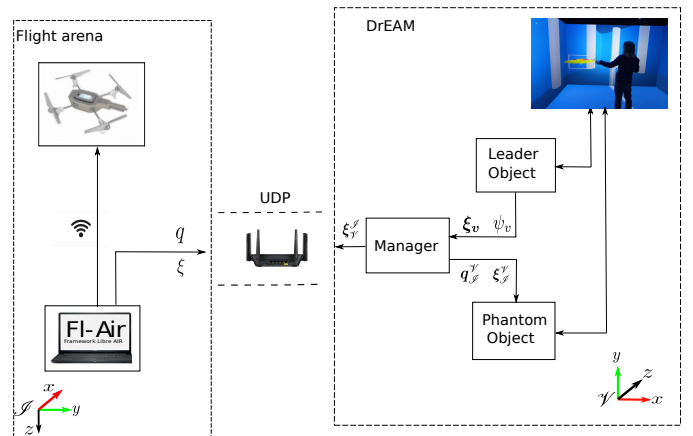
Flight arena

DrEAM

Leader Object

UDP

$q$

$\xi$

$\xi_{\mathcal{V}}^{\mathcal{I}}$

Manager

$\xi_v$ $\psi_v$

$q_{\mathcal{I}}^{\mathcal{V}}$ $\xi_{\mathcal{I}}^{\mathcal{V}}$

Fl-Air

Framework Libre AIR

Phantom Object

$x$

$\mathcal{I}$

$y$

$z$

$y$

$z$

$\mathcal{V}$

$x$